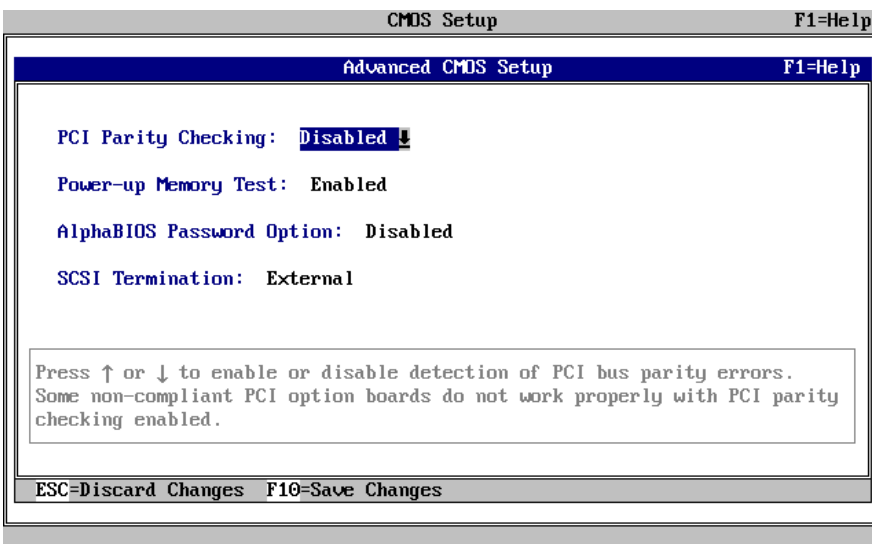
CMOS Setup F1=Help

Advanced CMOS Setup F1=Help

PCI Parity Checking: Disabled ↓

Power-up Memory Test: Enabled

AlphaBIOS Password Option: Disabled

SCSI Termination: External

Press ↑ or ↓ to enable or disable detection of PCI bus parity errors. Some non-compliant PCI option boards do not work properly with PCI parity checking enabled.

ESC=Discard Changes F10=Save Changes